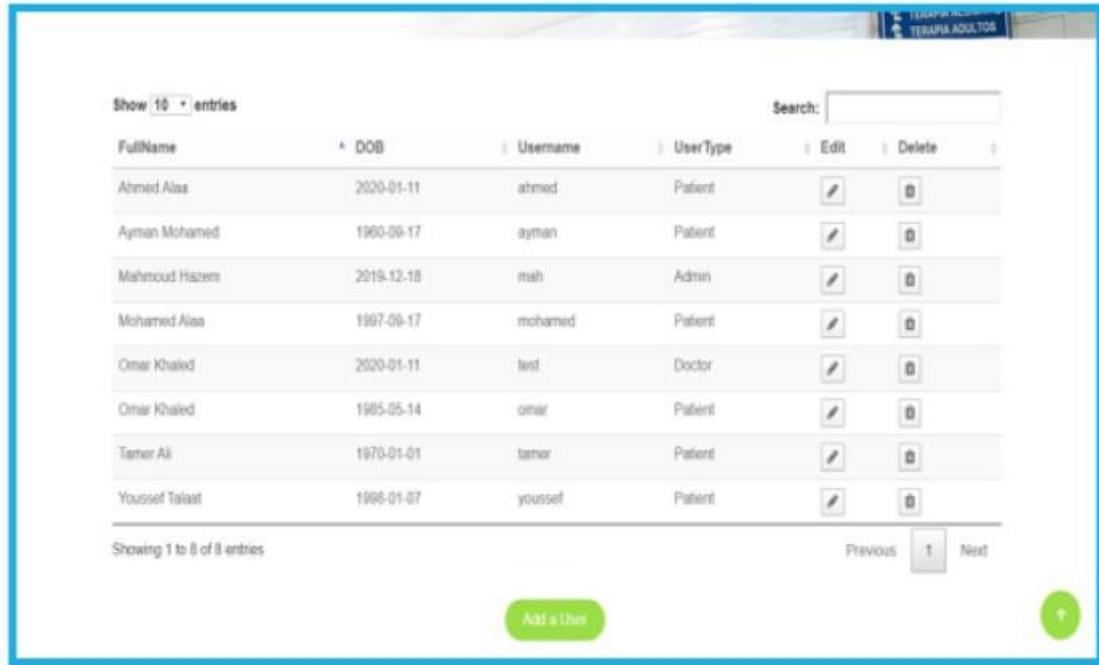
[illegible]
TERAPIA ADULTOS

Show 10 entries

Search:

| FullName | DOB | Username | UserType | Edit | Delete |
|---|---|---|---|---|---|
| Ahmed Alaa | 2020-01-11 | ahmed | Patient | | |
| Ayman Mohamed | 1960-09-17 | ayman | Patient | | |
| Mahmoud Hazem | 2019-12-18 | mah | Admin | | |
| Mohamed Alaa | 1997-09-17 | mohamed | Patient | | |
| Omar Khaled | 2020-01-11 | test | Doctor | | |
| Omar Khaled | 1985-05-14 | omar | Patient | | |
| Tamer Ali | 1970-01-01 | tamer | Patient | | |
| Youssef Talaat | 1998-01-07 | youssef | Patient | | |

Showing 1 to 8 of 8 entries

Previous 1 Next

Add a User